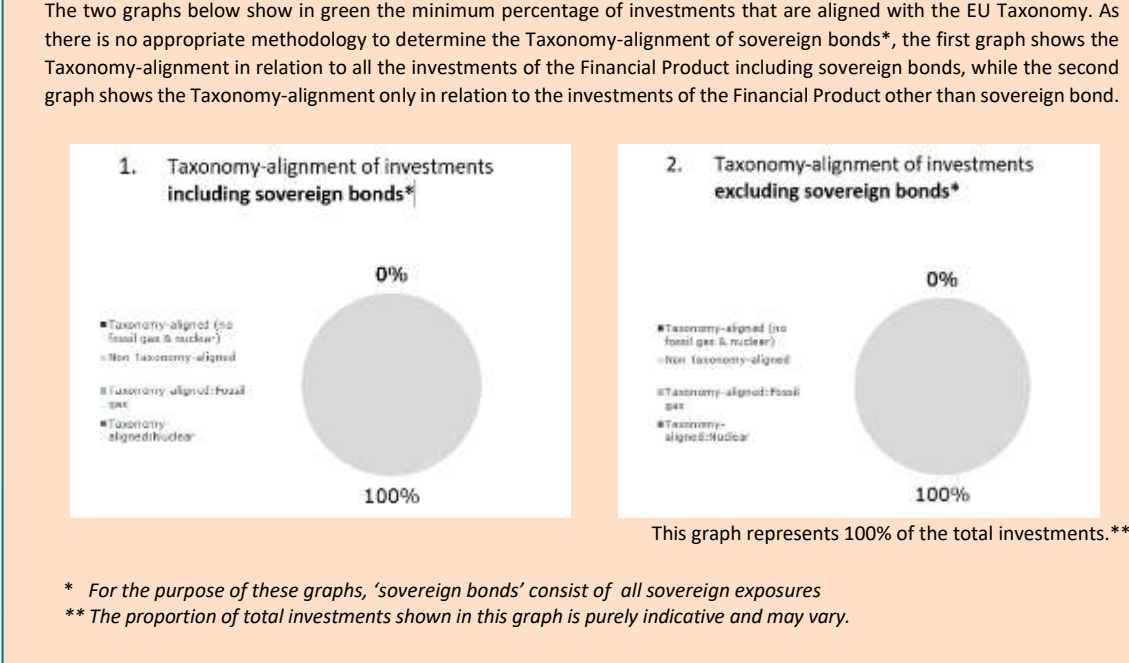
The two graphs below show in green the minimum percentage of investments that are aligned with the EU Taxonomy. As there is no appropriate methodology to determine the Taxonomy-alignment of sovereign bonds*, the first graph shows the Taxonomy-alignment in relation to all the investments of the Financial Product including sovereign bonds, while the second graph shows the Taxonomy-alignment only in relation to the investments of the Financial Product other than sovereign bond.

1. Taxonomy-alignment of investments **including sovereign bonds***

0%

Taxonomy-aligned (no fossil gas & nuclear)
Non Taxonomy-aligned
Taxonomy-aligned: Fossil gas
Taxonomy-aligned: Nuclear

100%

2. Taxonomy-alignment of investments **excluding sovereign bonds***

0%

Taxonomy-aligned (no fossil gas & nuclear)
Non Taxonomy-aligned
Taxonomy-aligned: Fossil gas
Taxonomy-aligned: Nuclear

100%

This graph represents 100% of the total investments.**

* *For the purpose of these graphs, 'sovereign bonds' consist of all sovereign exposures*
*** The proportion of total investments shown in this graph is purely indicative and may vary.*